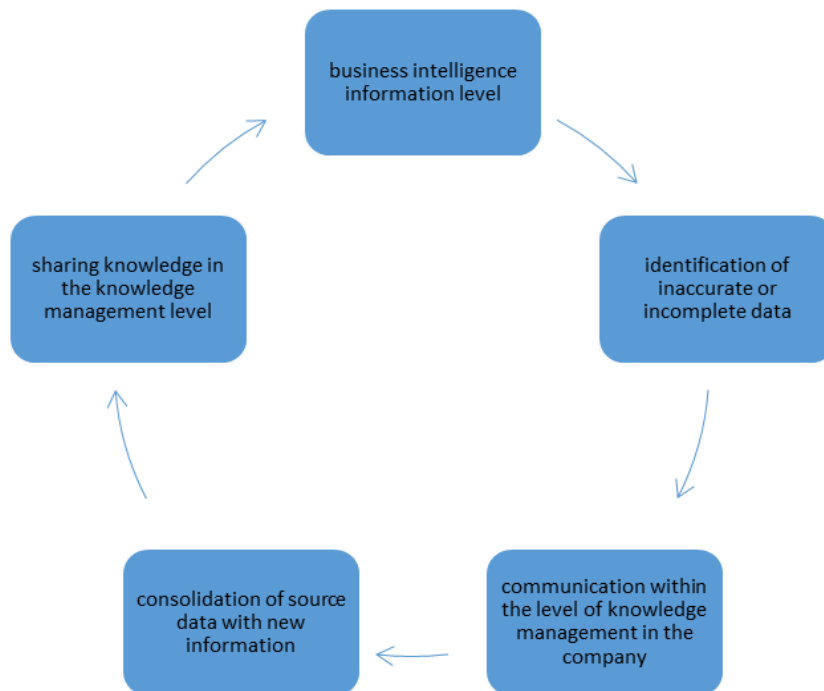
business intelligence information level

identification of inaccurate or incomplete data

communication within the level of knowledge management in the company

consolidation of source data with new information

sharing knowledge in the knowledge management level